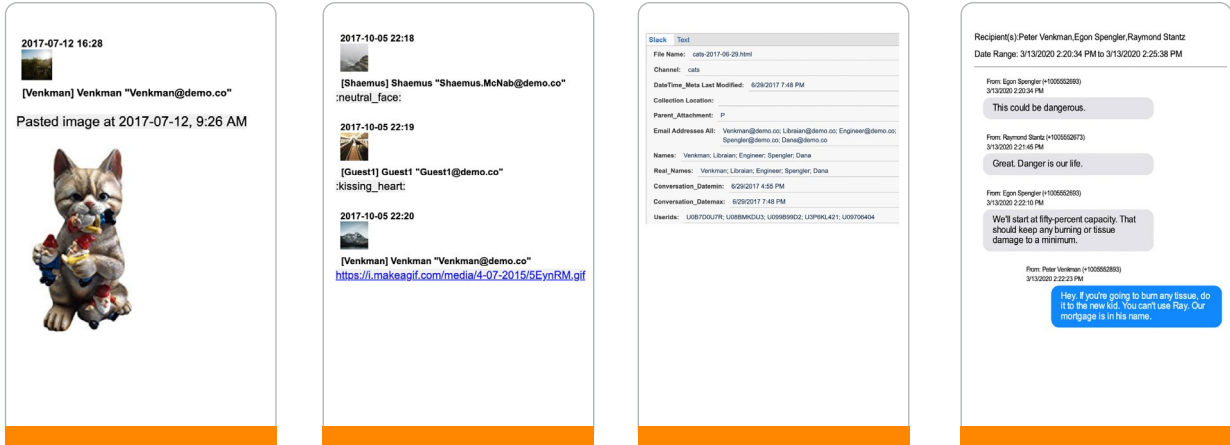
2017-07-12 16:28

[Venkman] Venkman "Venkman@demo.co"

Pasted image at 2017-07-12, 9:26 AM

2017-10-05 22:18

[Shaemus] Shaemus "Shaemus.McNab@demo.co"
:neutral_face:

2017-10-05 22:19

[Guest1] Guest1 "Guest1@demo.co"
:kissing_heart:

2017-10-05 22:20

[Venkman] Venkman "Venkman@demo.co"
https://i.makeagif.com/media/4-07-2015/5EynRM.gif

Slack Text

| | |
|---|---|
| File Name: | cats-2017-06-29.html |
| Channel: | cats |
| DateTime_Meta Last Modified: | 6/29/2017 7:48 PM |
| Collection Location: | |
| Parent_Attachment: | P |
| Email Addresses All: | Venkman@demo.co; Libraian@demo.co; Engineer@demo.co; Spengler@demo.co; Dana@demo.co |
| Names: | Venkman; Libraian; Engineer; Spengler; Dana |
| Real_Names: | Venkman; Libraian; Engineer; Spengler; Dana |
| Conversation_Datemin: | 6/29/2017 4:55 PM |
| Conversation_Datemax: | 6/29/2017 7:48 PM |
| Userids: | U0B7D0U7R; U08BMKDU3; U099B99D2; U3P6KL421; U09706404 |

Recipient(s):Peter Venkman,Egon Spengler,Raymond Stantz
Date Range: 3/13/2020 2:20:34 PM to 3/13/2020 2:25:38 PM

From: Egon Spengler (+1005552693)
3/13/2020 2:20:34 PM
This could be dangerous.

From: Raymond Stantz (+1005552673)
3/13/2020 2:21:45 PM
Great. Danger is our life.

From: Egon Spengler (+1005552693)
3/13/2020 2:22:10 PM
We'll start at fifty-percent capacity. That should keep any burning or tissue damage to a minimum.

From: Peter Venkman (+1005552893)
3/13/2020 2:22:23 PM
Hey. If you're going to burn any tissue, do it to the new kid. You can't use Ray. Our mortgage is in his name.